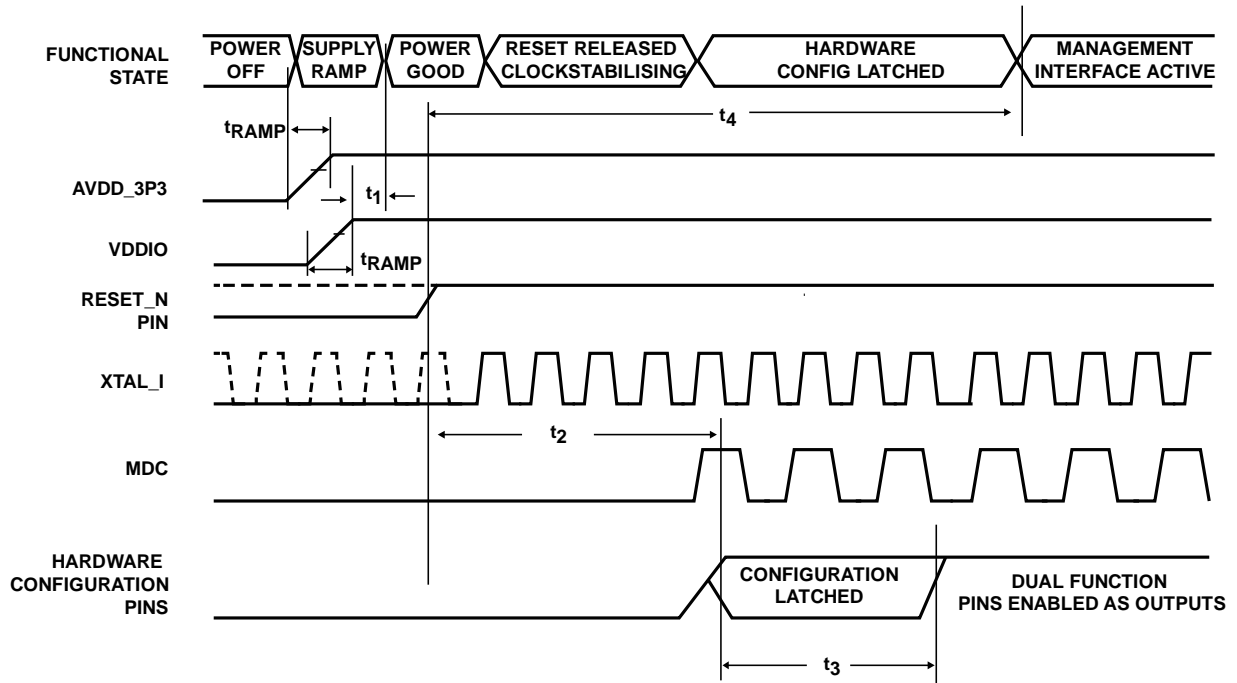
FUNCTIONAL STATE

POWER OFF

SUPPLY RAMP

POWER GOOD

RESET RELEASED CLOCKSTABILISING

HARDWARE CONFIG LATCHED

MANAGEMENT INTERFACE ACTIVE

$t_{RAMP}$

$t_4$

AVDD_3P3

$t_1$

VDDIO

$t_{RAMP}$

RESET_N PIN

XTAL_I

$t_2$

MDC

HARDWARE CONFIGURATION PINS

CONFIGURATION LATCHED

DUAL FUNCTION PINS ENABLED AS OUTPUTS

$t_3$